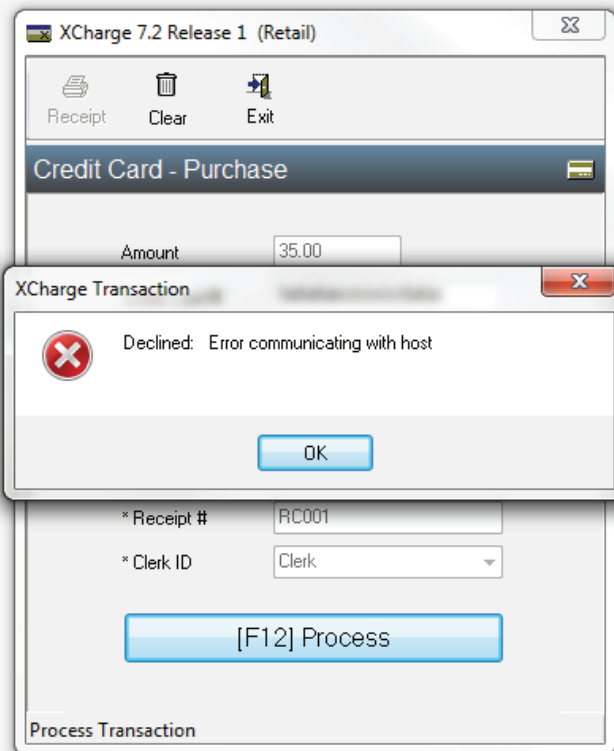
XCharge 7.2 Release 1 (Retail)

Receipt

Clear

Exit

Credit Card - Purchase

Amount 35.00

XCharge Transaction

Declined: Error communicating with host

OK

* Receipt # RC001

* Clerk ID Clerk

[F12] Process

Process Transaction